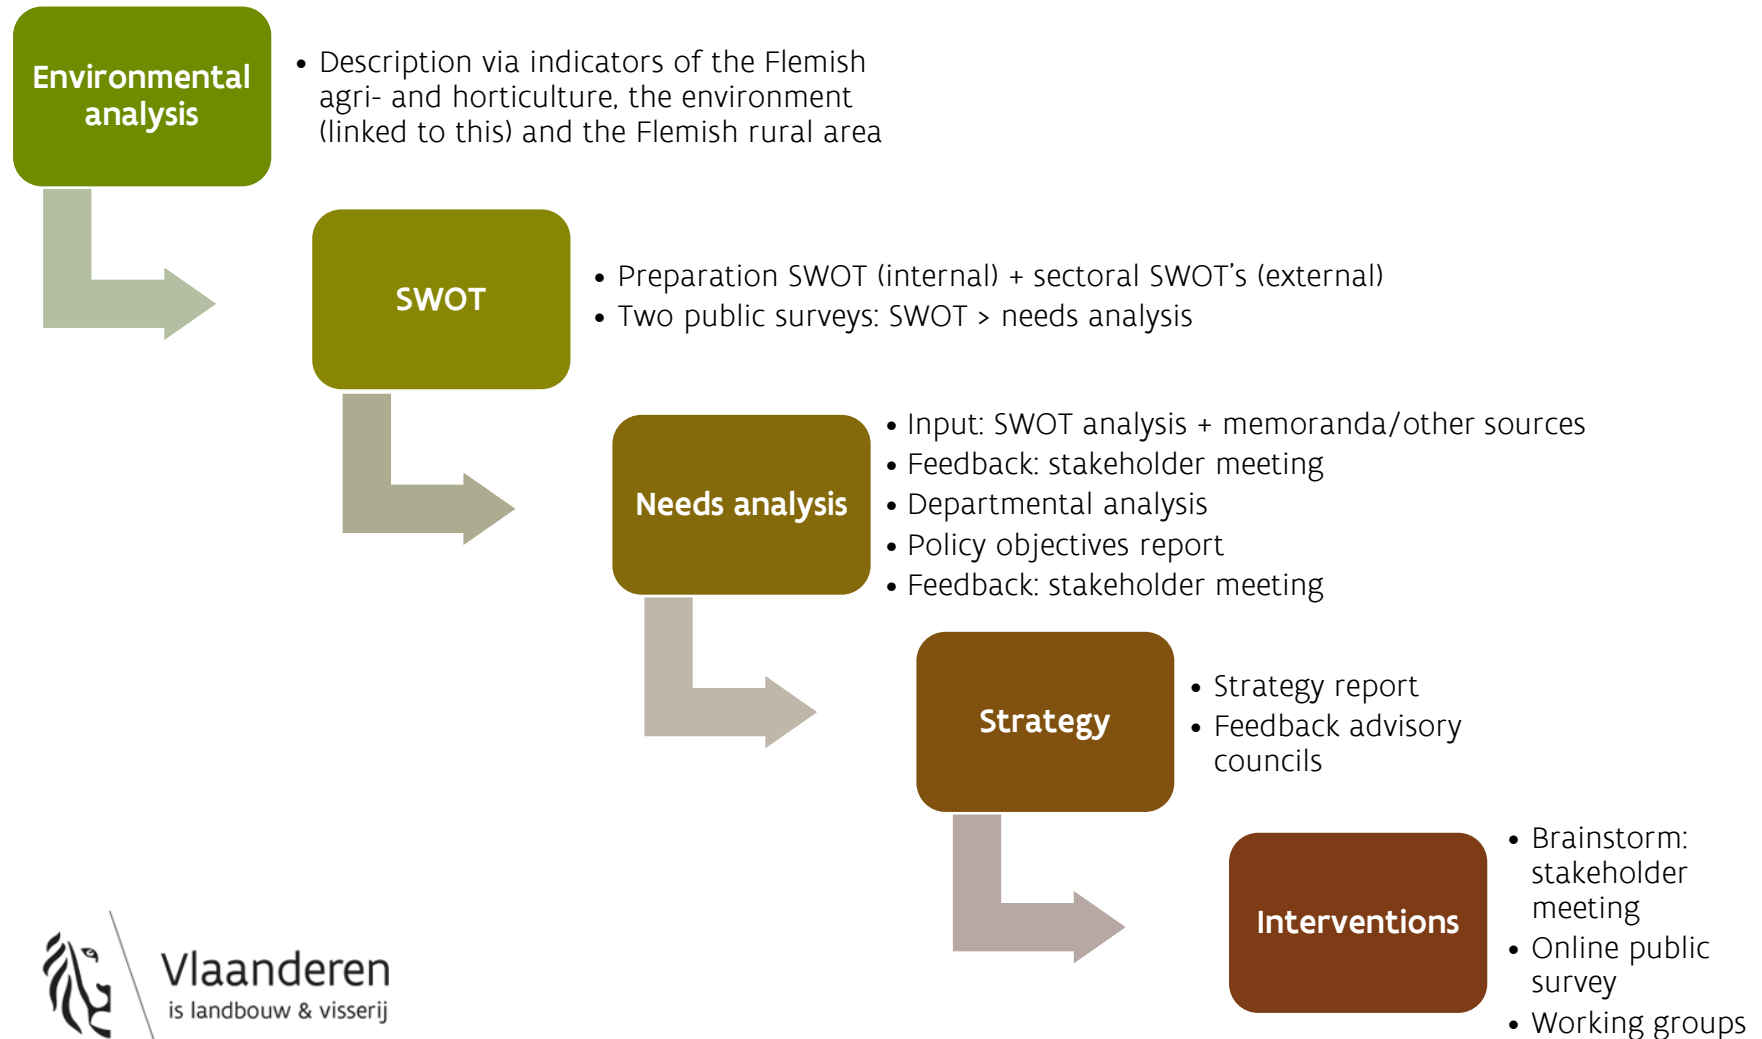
Environmental analysis

- Description via indicators of the Flemish agri- and horticulture, the environment (linked to this) and the Flemish rural area

SWOT

- Preparation SWOT (internal) + sectoral SWOT's (external)
- Two public surveys: SWOT > needs analysis

Needs analysis

- Input: SWOT analysis + memoranda/other sources
- Feedback: stakeholder meeting
- Departmental analysis
- Policy objectives report
- Feedback: stakeholder meeting

Strategy

- Strategy report
- Feedback advisory councils

Interventions

- Brainstorm: stakeholder meeting
- Online public survey
- Working groups

Vlaanderen
is landbouw & visserij